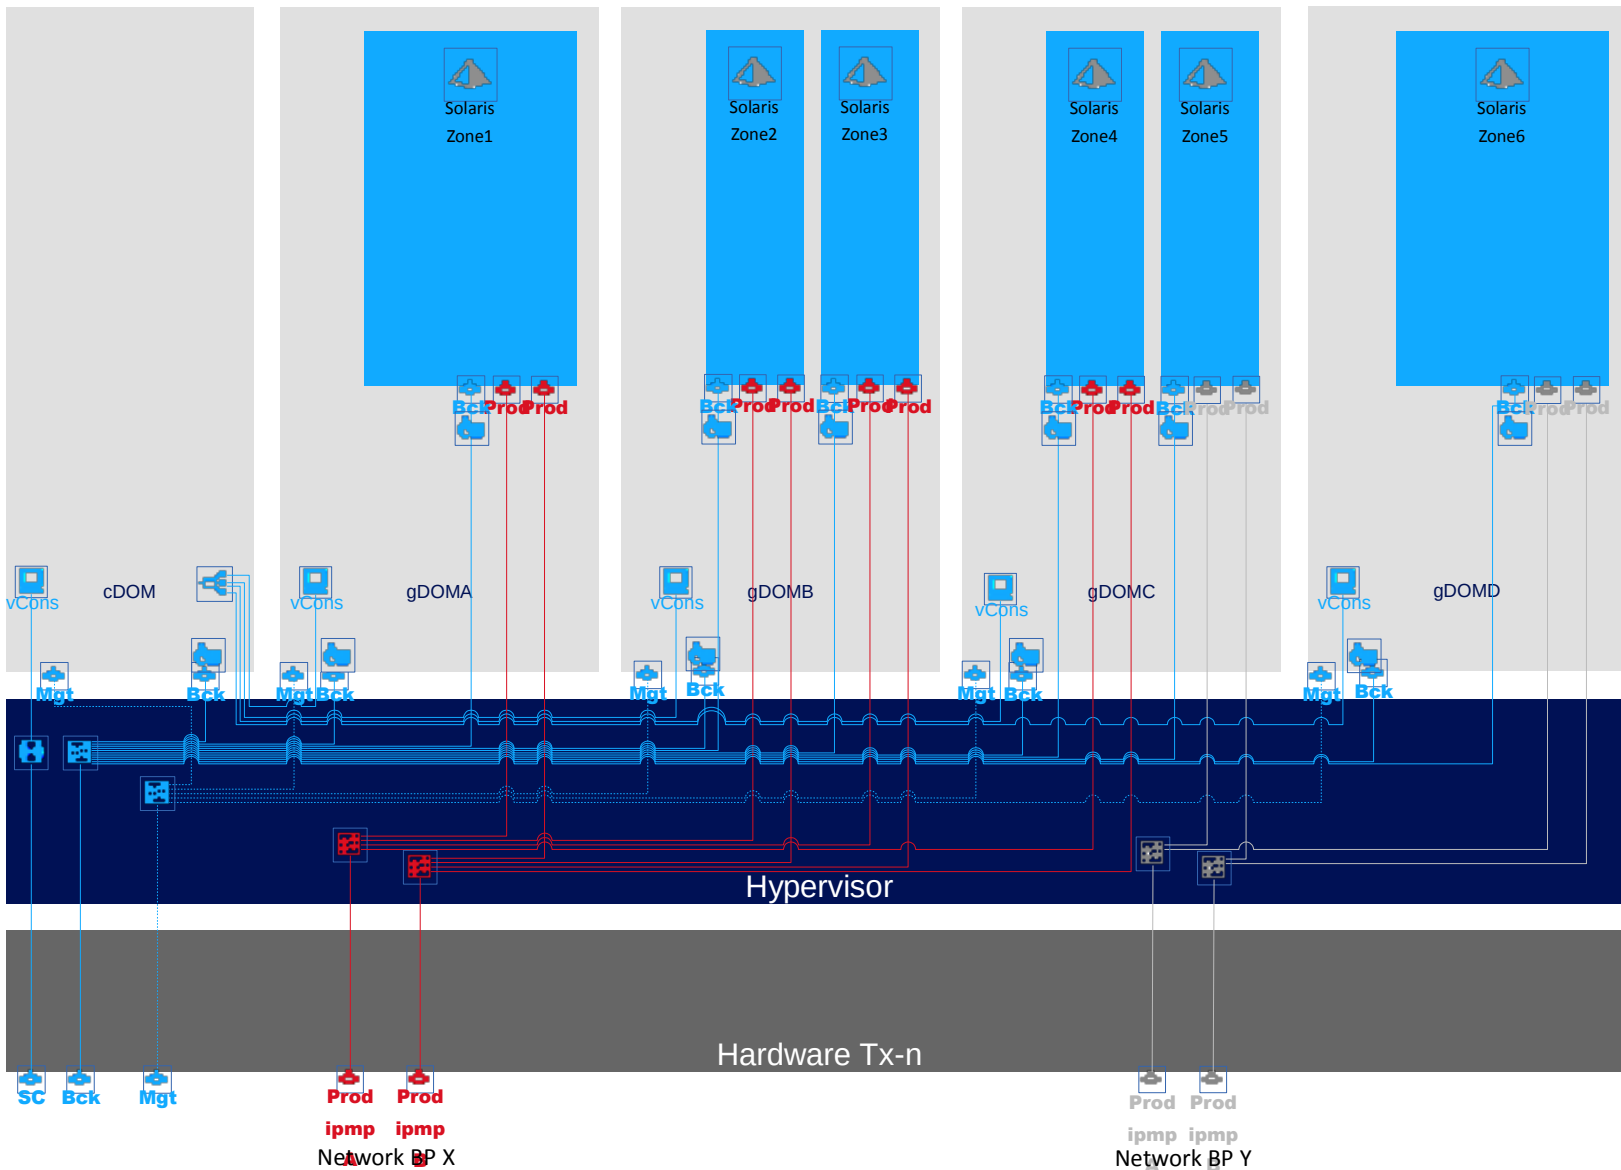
Solaris
Zone1

Solaris
Zone2

Solaris
Zone3

Solaris
Zone4

Solaris
Zone5

Solaris
Zone6

Bck Prod Prod
Bck Prod Prod Bck Prod Prod
Bck Prod Prod Bck Prod Prod
Bck Prod Prod

vCons cDOM
vCons gDOMA
vCons gDOMB
vCons gDOMC
vCons gDOMD

Mgt Bck Mgt Bck Mgt Bck Mgt Bck Mgt Bck

Hypervisor

Hardware Tx-n

SC Bck Mgt Prod Prod Prod Prod
ipmp ipmp ipmp ipmp
Network BP X
Network BP Y